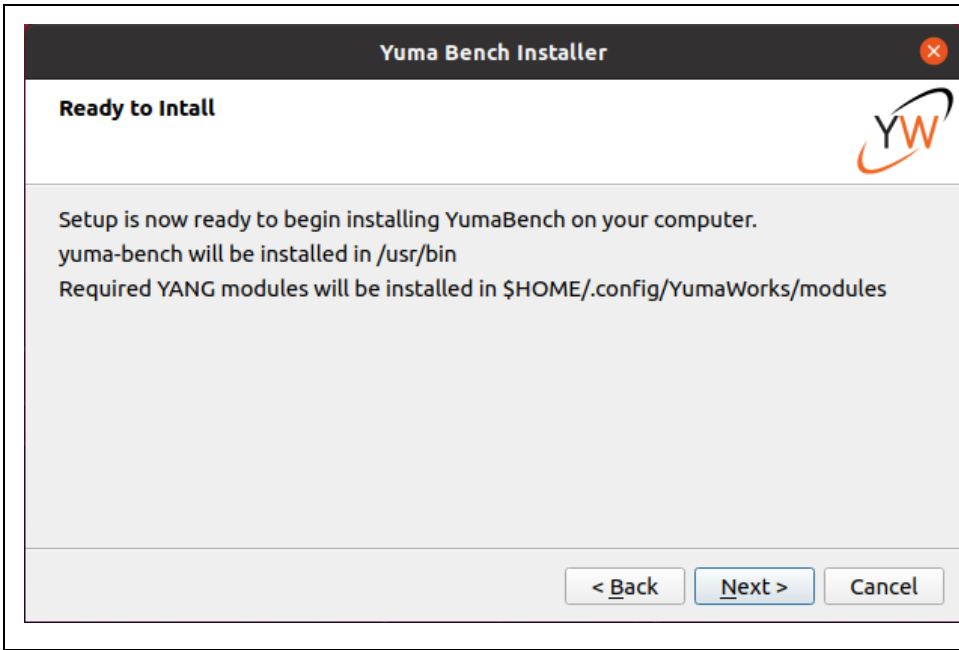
Yuma Bench Installer

Ready to Intall

YW

Setup is now ready to begin installing YumaBench on your computer.
yuma-bench will be installed in /usr/bin
Required YANG modules will be installed in $HOME/.config/YumaWorks/modules

< Back | Next > | Cancel